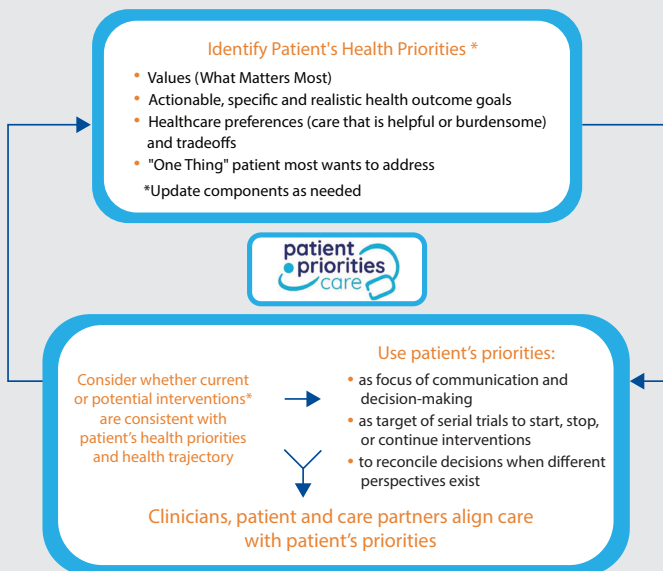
Identify Patient's Health Priorities *

- Values (What Matters Most)
- Actionable, specific and realistic health outcome goals
- Healthcare preferences (care that is helpful or burdensome) and tradeoffs
- "One Thing" patient most wants to address

*Update components as needed

patient priorities care

Consider whether current or potential interventions* are consistent with patient's health priorities and health trajectory

Use patient's priorities:

- as focus of communication and decision-making
- as target of serial trials to start, stop, or continue interventions
- to reconcile decisions when different perspectives exist

Clinicians, patient and care partners align care with patient's priorities